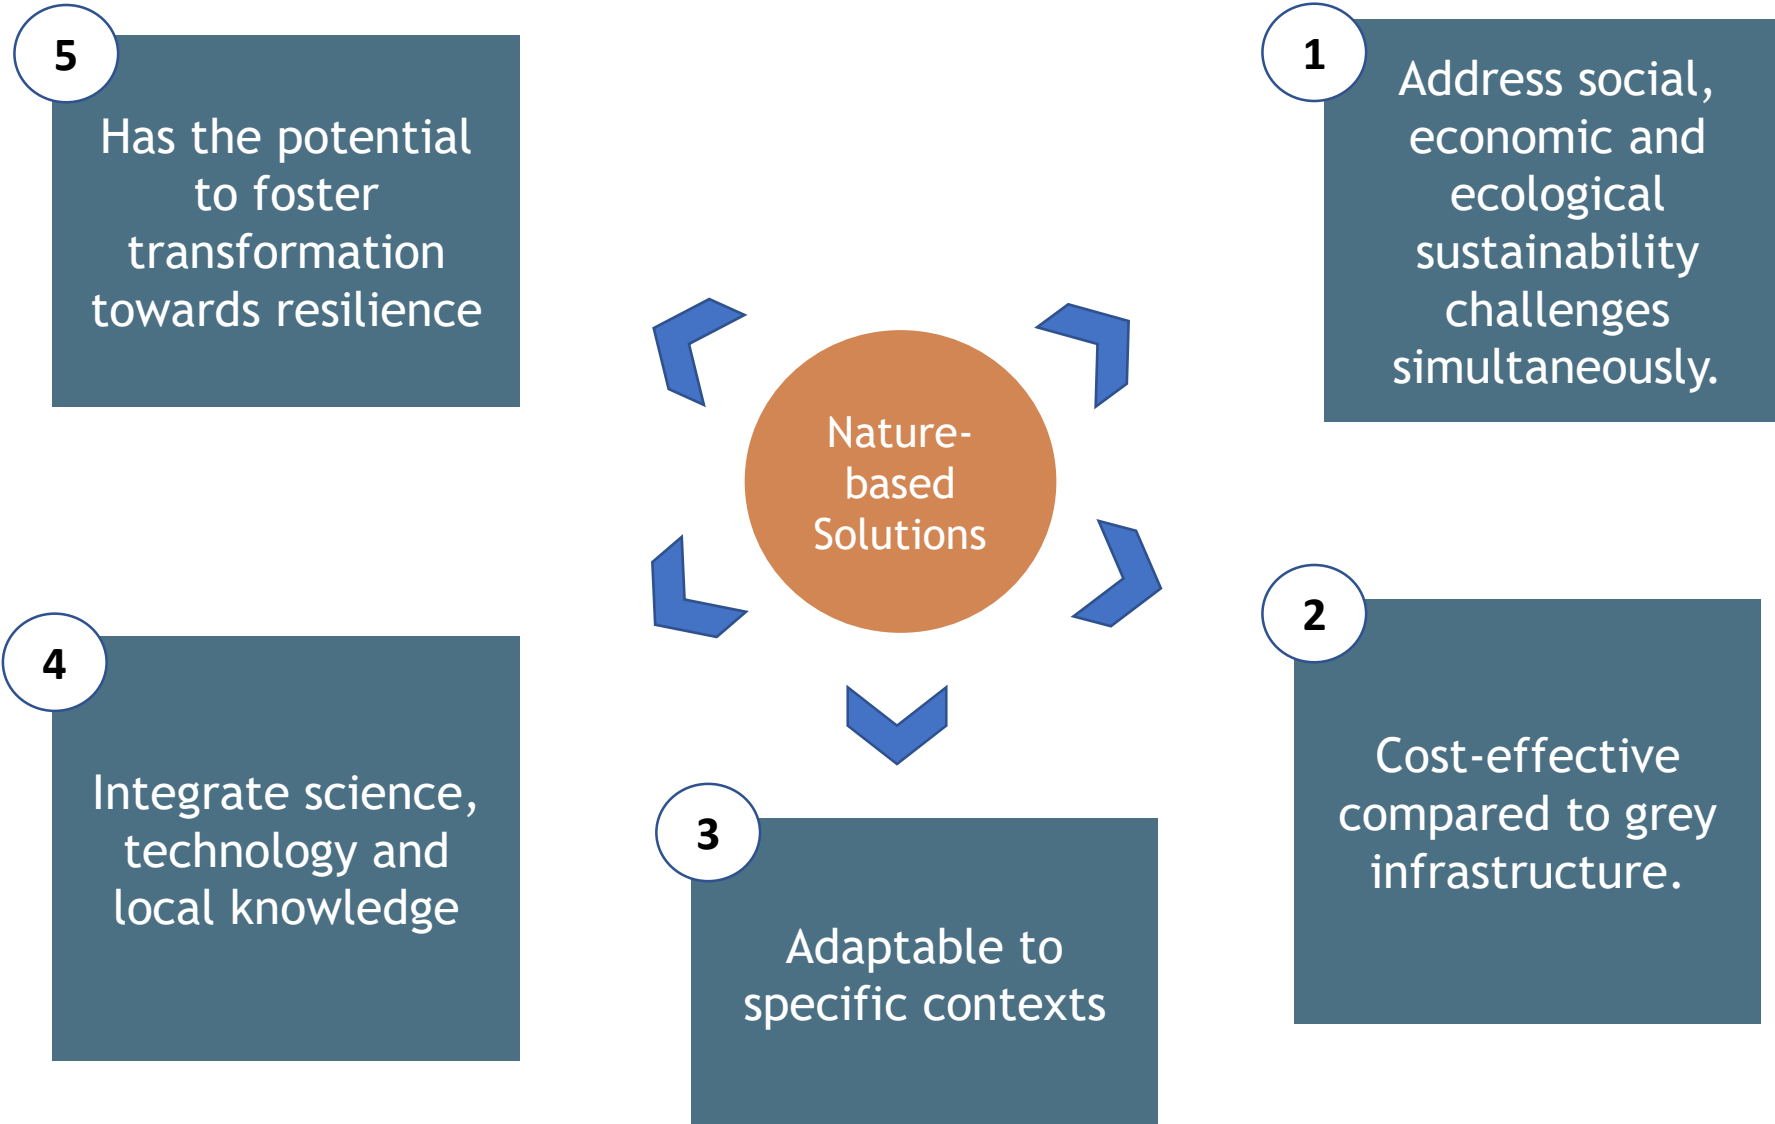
Nature-based Solutions

1

Address social, economic and ecological sustainability challenges simultaneously.

2

Cost-effective compared to grey infrastructure.

3

Adaptable to specific contexts

4

Integrate science, technology and local knowledge

5

Has the potential to foster transformation towards resilience